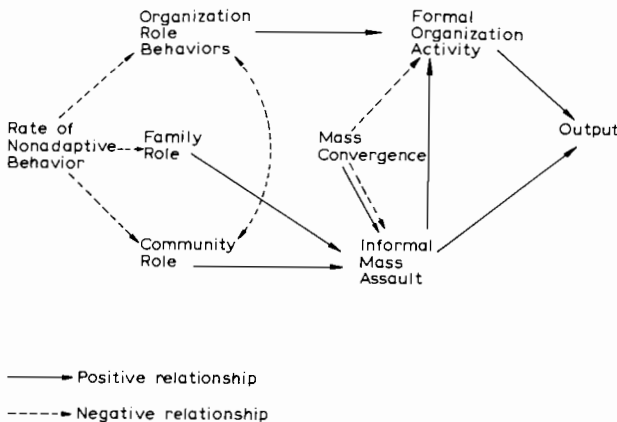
Organization Role Behaviors

Formal Organization Activity

Rate of Nonadaptive Behavior

Family Role

Mass Convergence

Output

Community Role

Informal Mass Assault

Positive relationship

Negative relationship